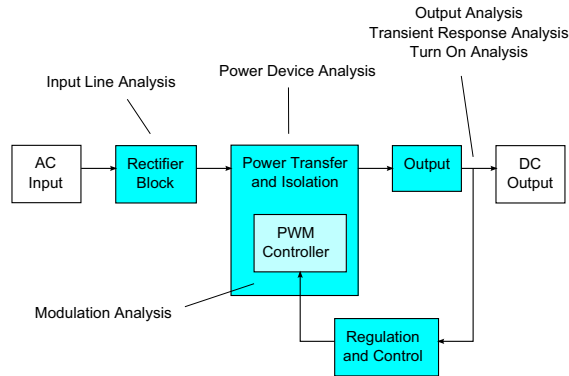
Output Analysis
Transient Response Analysis
Turn On Analysis

Input Line Analysis

Power Device Analysis

AC Input

Rectifier Block

Power Transfer and Isolation

PWM Controller

Output

DC Output

Modulation Analysis

Regulation and Control